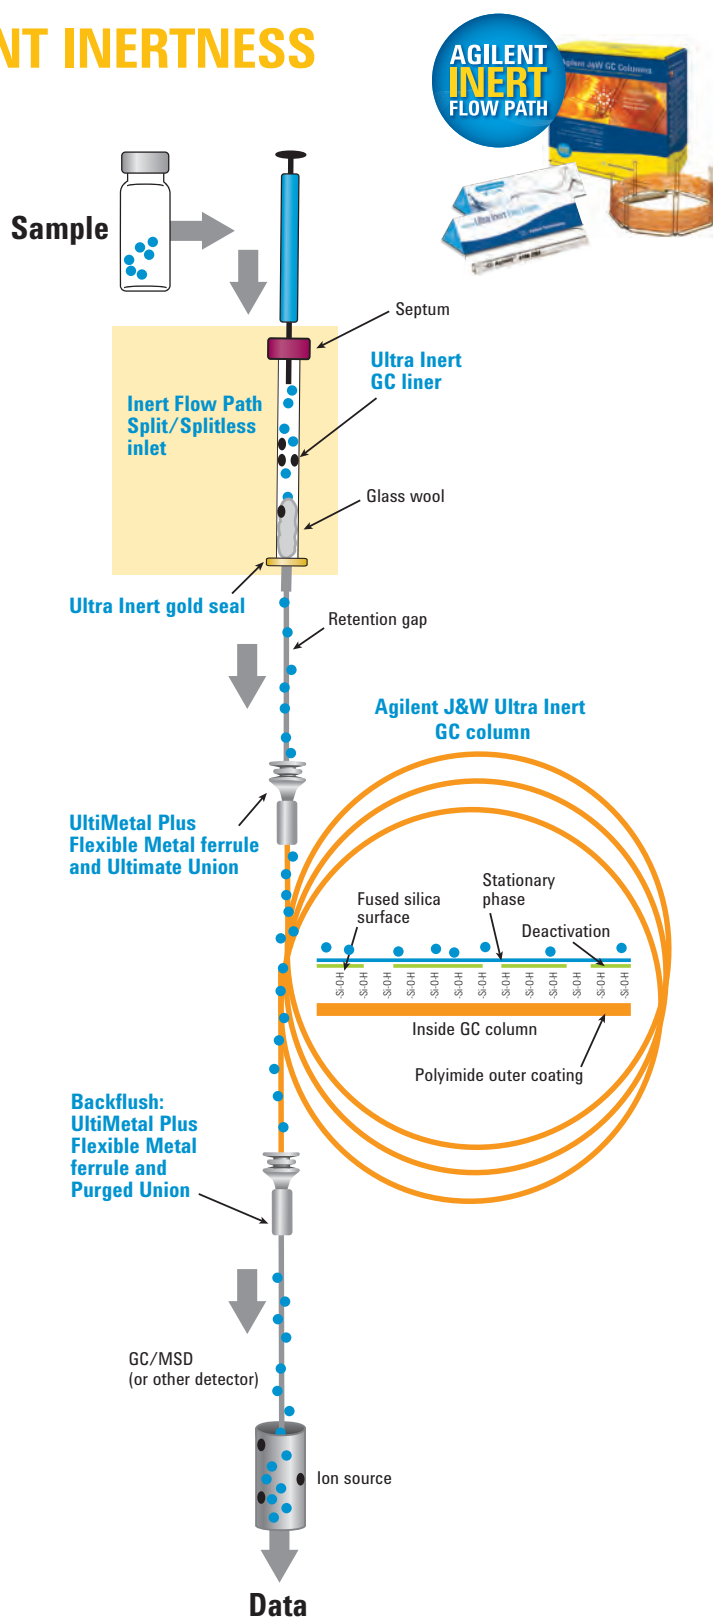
NT INERTNESS

AGILENT INERT FLOW PATH

Agilent J&W GC Columns

Ultra Inert

Sample

Septum

Ultra Inert GC liner

Inert Flow Path Split/Splitless inlet

Glass wool

Ultra Inert gold seal

Retention gap

Agilent J&W Ultra Inert GC column

UltiMetal Plus Flexible Metal ferrule and Ultimate Union

Fused silica surface

Stationary phase

Deactivation

-Si-O-H -Si-O-H -Si-O-H -Si-O-H -Si-O-H -Si-O-H -Si-O-H -Si-O-H -Si-O-H -Si-O-H -Si-O-H -Si-O-H -Si-O-H -Si-O-H

Inside GC column

Polyimide outer coating

Backflush: UltiMetal Plus Flexible Metal ferrule and Purged Union

GC/MSD (or other detector)

Ion source

Data